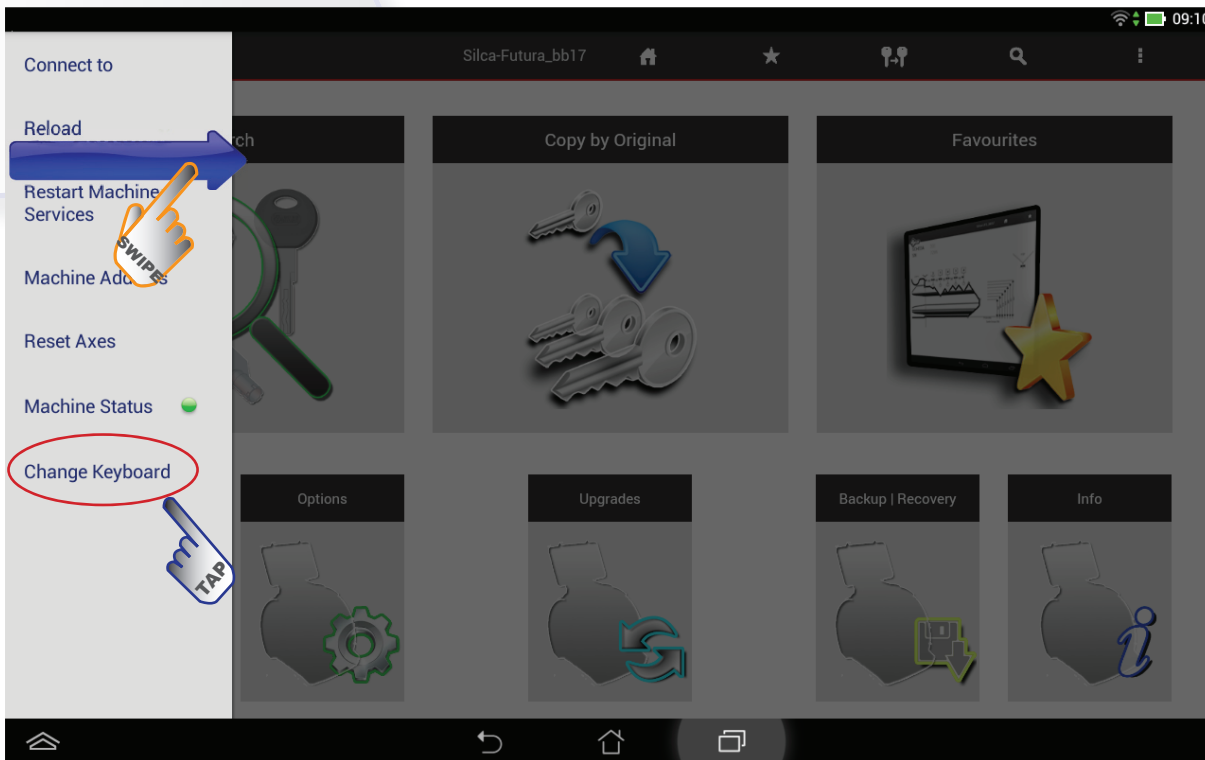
09:1

Connect to

Reload

Restart Machine Services

Machine Add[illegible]s

Reset Axes

Machine Status

Change Keyboard

SWIPE

TAP

Silca-Futura_bb17

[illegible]rch

Copy by Original

Favourites

Options

Upgrades

Backup | Recovery

Info